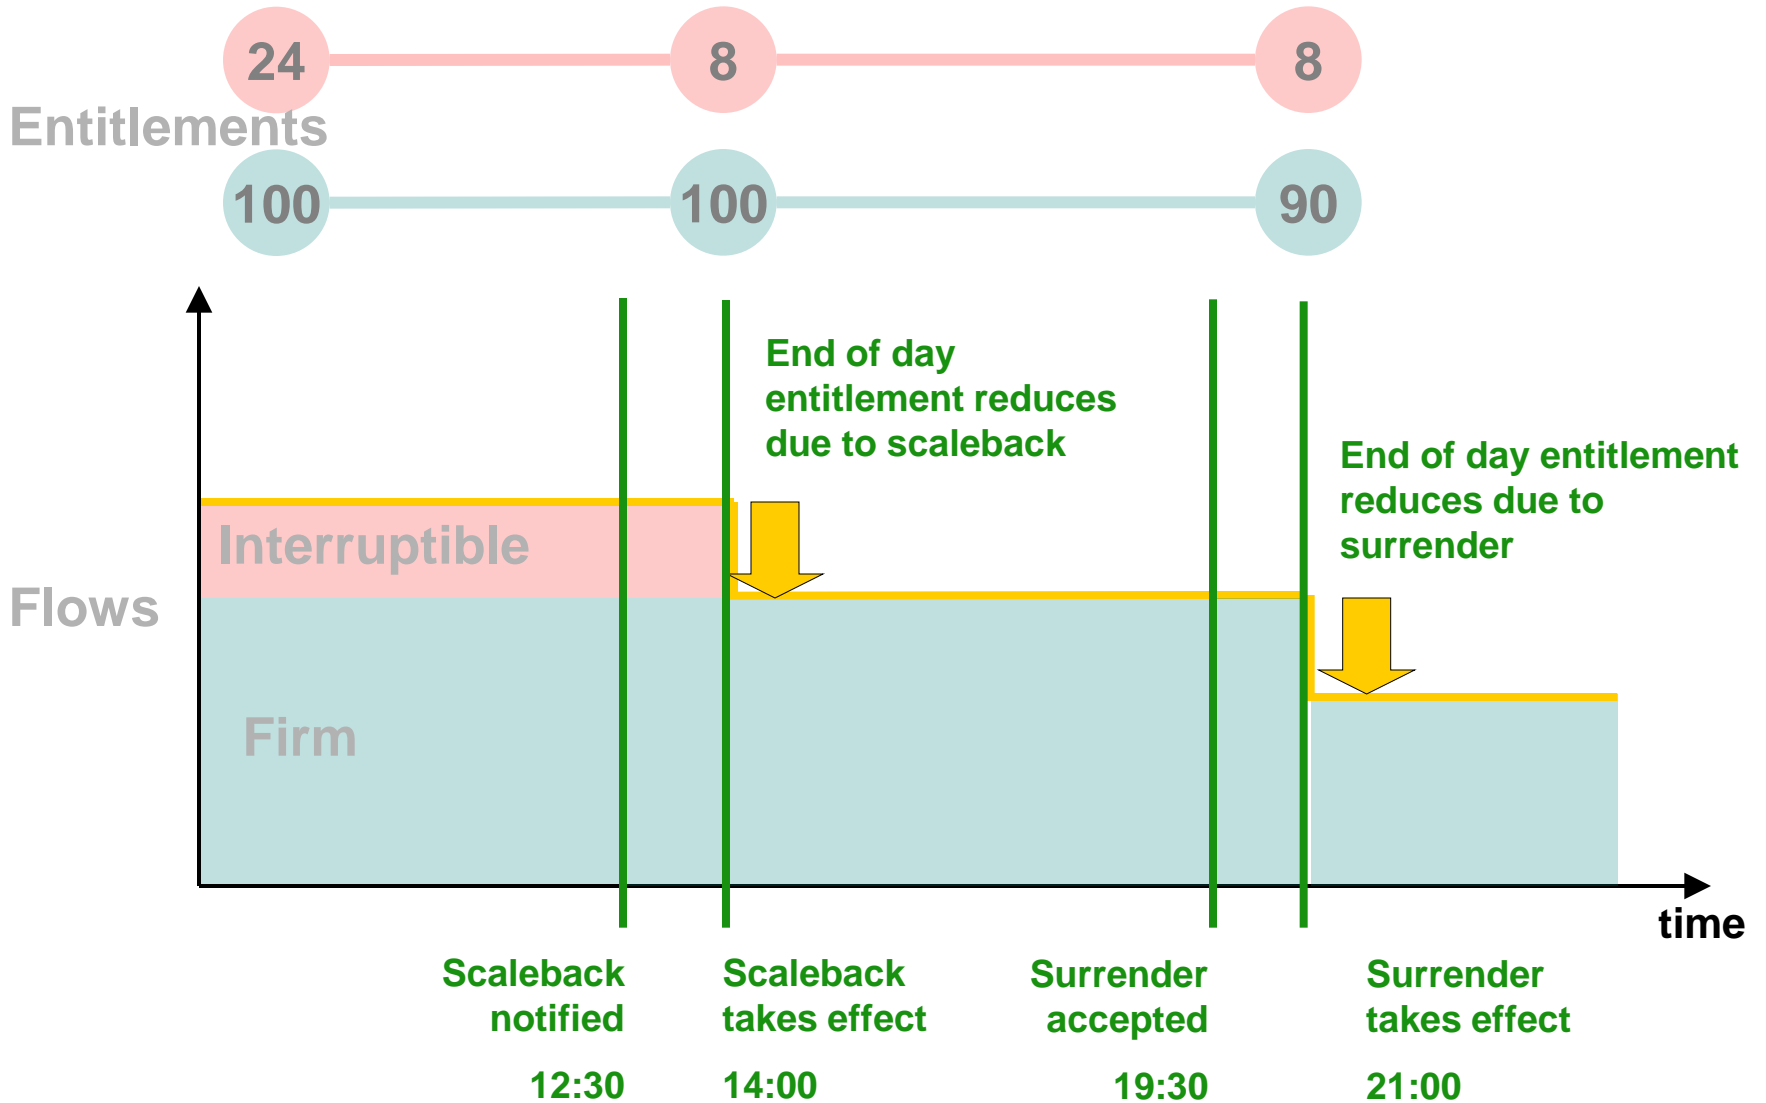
24 8 8

Entitlements

100 100 90

End of day entitlement reduces due to scaleback

End of day entitlement reduces due to surrender

Interruptible

Flows

Firm

time

Scaleback notified

12:30

Scaleback takes effect

14:00

Surrender accepted

19:30

Surrender takes effect

21:00